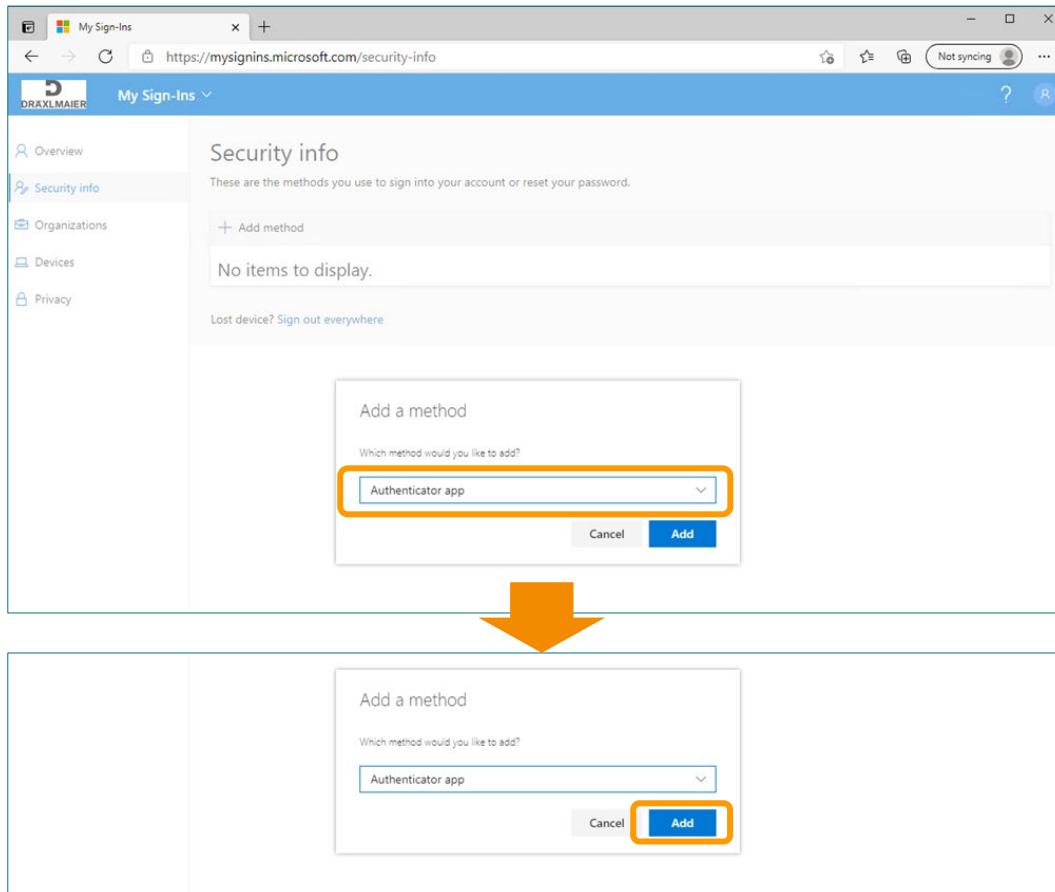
My Sign-Ins

https://mysignins.microsoft.com/security-info

Not syncing

DRÄXLMAIER

My Sign-Ins

?

Overview

Security info

Organizations

Devices

Privacy

Security info

These are the methods you use to sign into your account or reset your password.

+ Add method

No items to display.

Lost device? Sign out everywhere

Add a method

Which method would you like to add?

Authenticator app

Cancel

Add

Add a method

Which method would you like to add?

Authenticator app

Cancel

Add